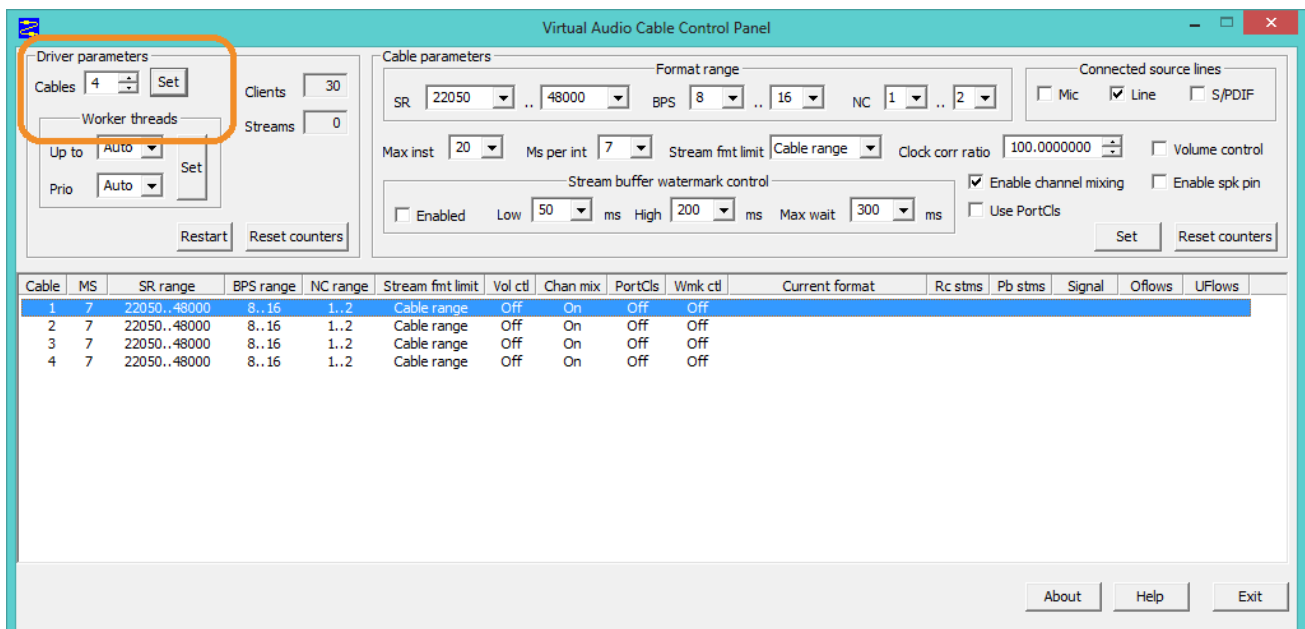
Virtual Audio Cable Control Panel

Driver parameters
Cables 4 Set
Worker threads
Up to Auto
Prio Auto
Set
Clients 30
Streams 0
Restart
Reset counters

Cable parameters
Format range
SR 22050 .. 48000
BPS 8 .. 16
NC 1 .. 2
Connected source lines
Mic
Line
S/PDIF
Max inst 20
Ms per int 7
Stream fmt limit Cable range
Clock corr ratio 100.0000000
Volume control
Stream buffer watermark control
Enabled
Low 50 ms
High 200 ms
Max wait 300 ms
Enable channel mixing
Enable spk pin
Use PortCls
Set
Reset counters

| Cable | MS | SR range | BPS range | NC range | Stream fmt limit | Vol ctl | Chan mix | PortCls | Wmk ctl | Current format | Rc stms | Pb stms | Signal | Oflows | UFlows |
|---|---|---|---|---|---|---|---|---|---|---|---|---|---|---|---|
| 1 | 7 | 22050..48000 | 8..16 | 1..2 | Cable range | Off | On | Off | Off | | | | | | |
| 2 | 7 | 22050..48000 | 8..16 | 1..2 | Cable range | Off | On | Off | Off | | | | | | |
| 3 | 7 | 22050..48000 | 8..16 | 1..2 | Cable range | Off | On | Off | Off | | | | | | |
| 4 | 7 | 22050..48000 | 8..16 | 1..2 | Cable range | Off | On | Off | Off | | | | | | |

About
Help
Exit